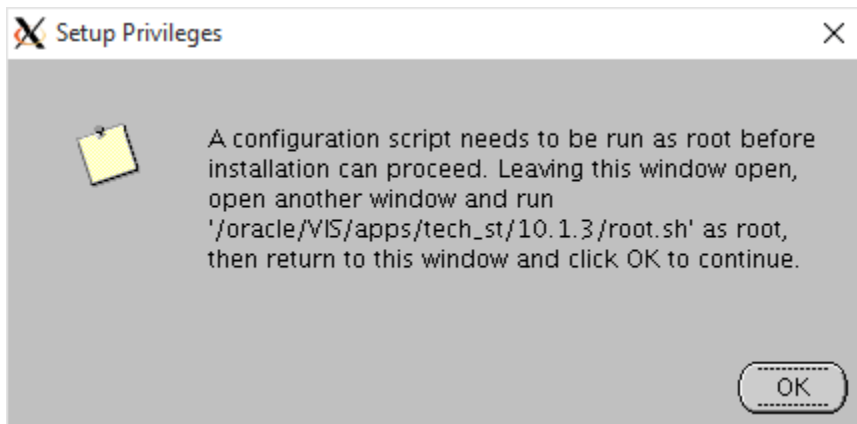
Setup Privileges

A configuration script needs to be run as root before installation can proceed. Leaving this window open, open another window and run '/oracle/VIS/apps/tech_st/10.1.3/root.sh' as root, then return to this window and click OK to continue.

OK